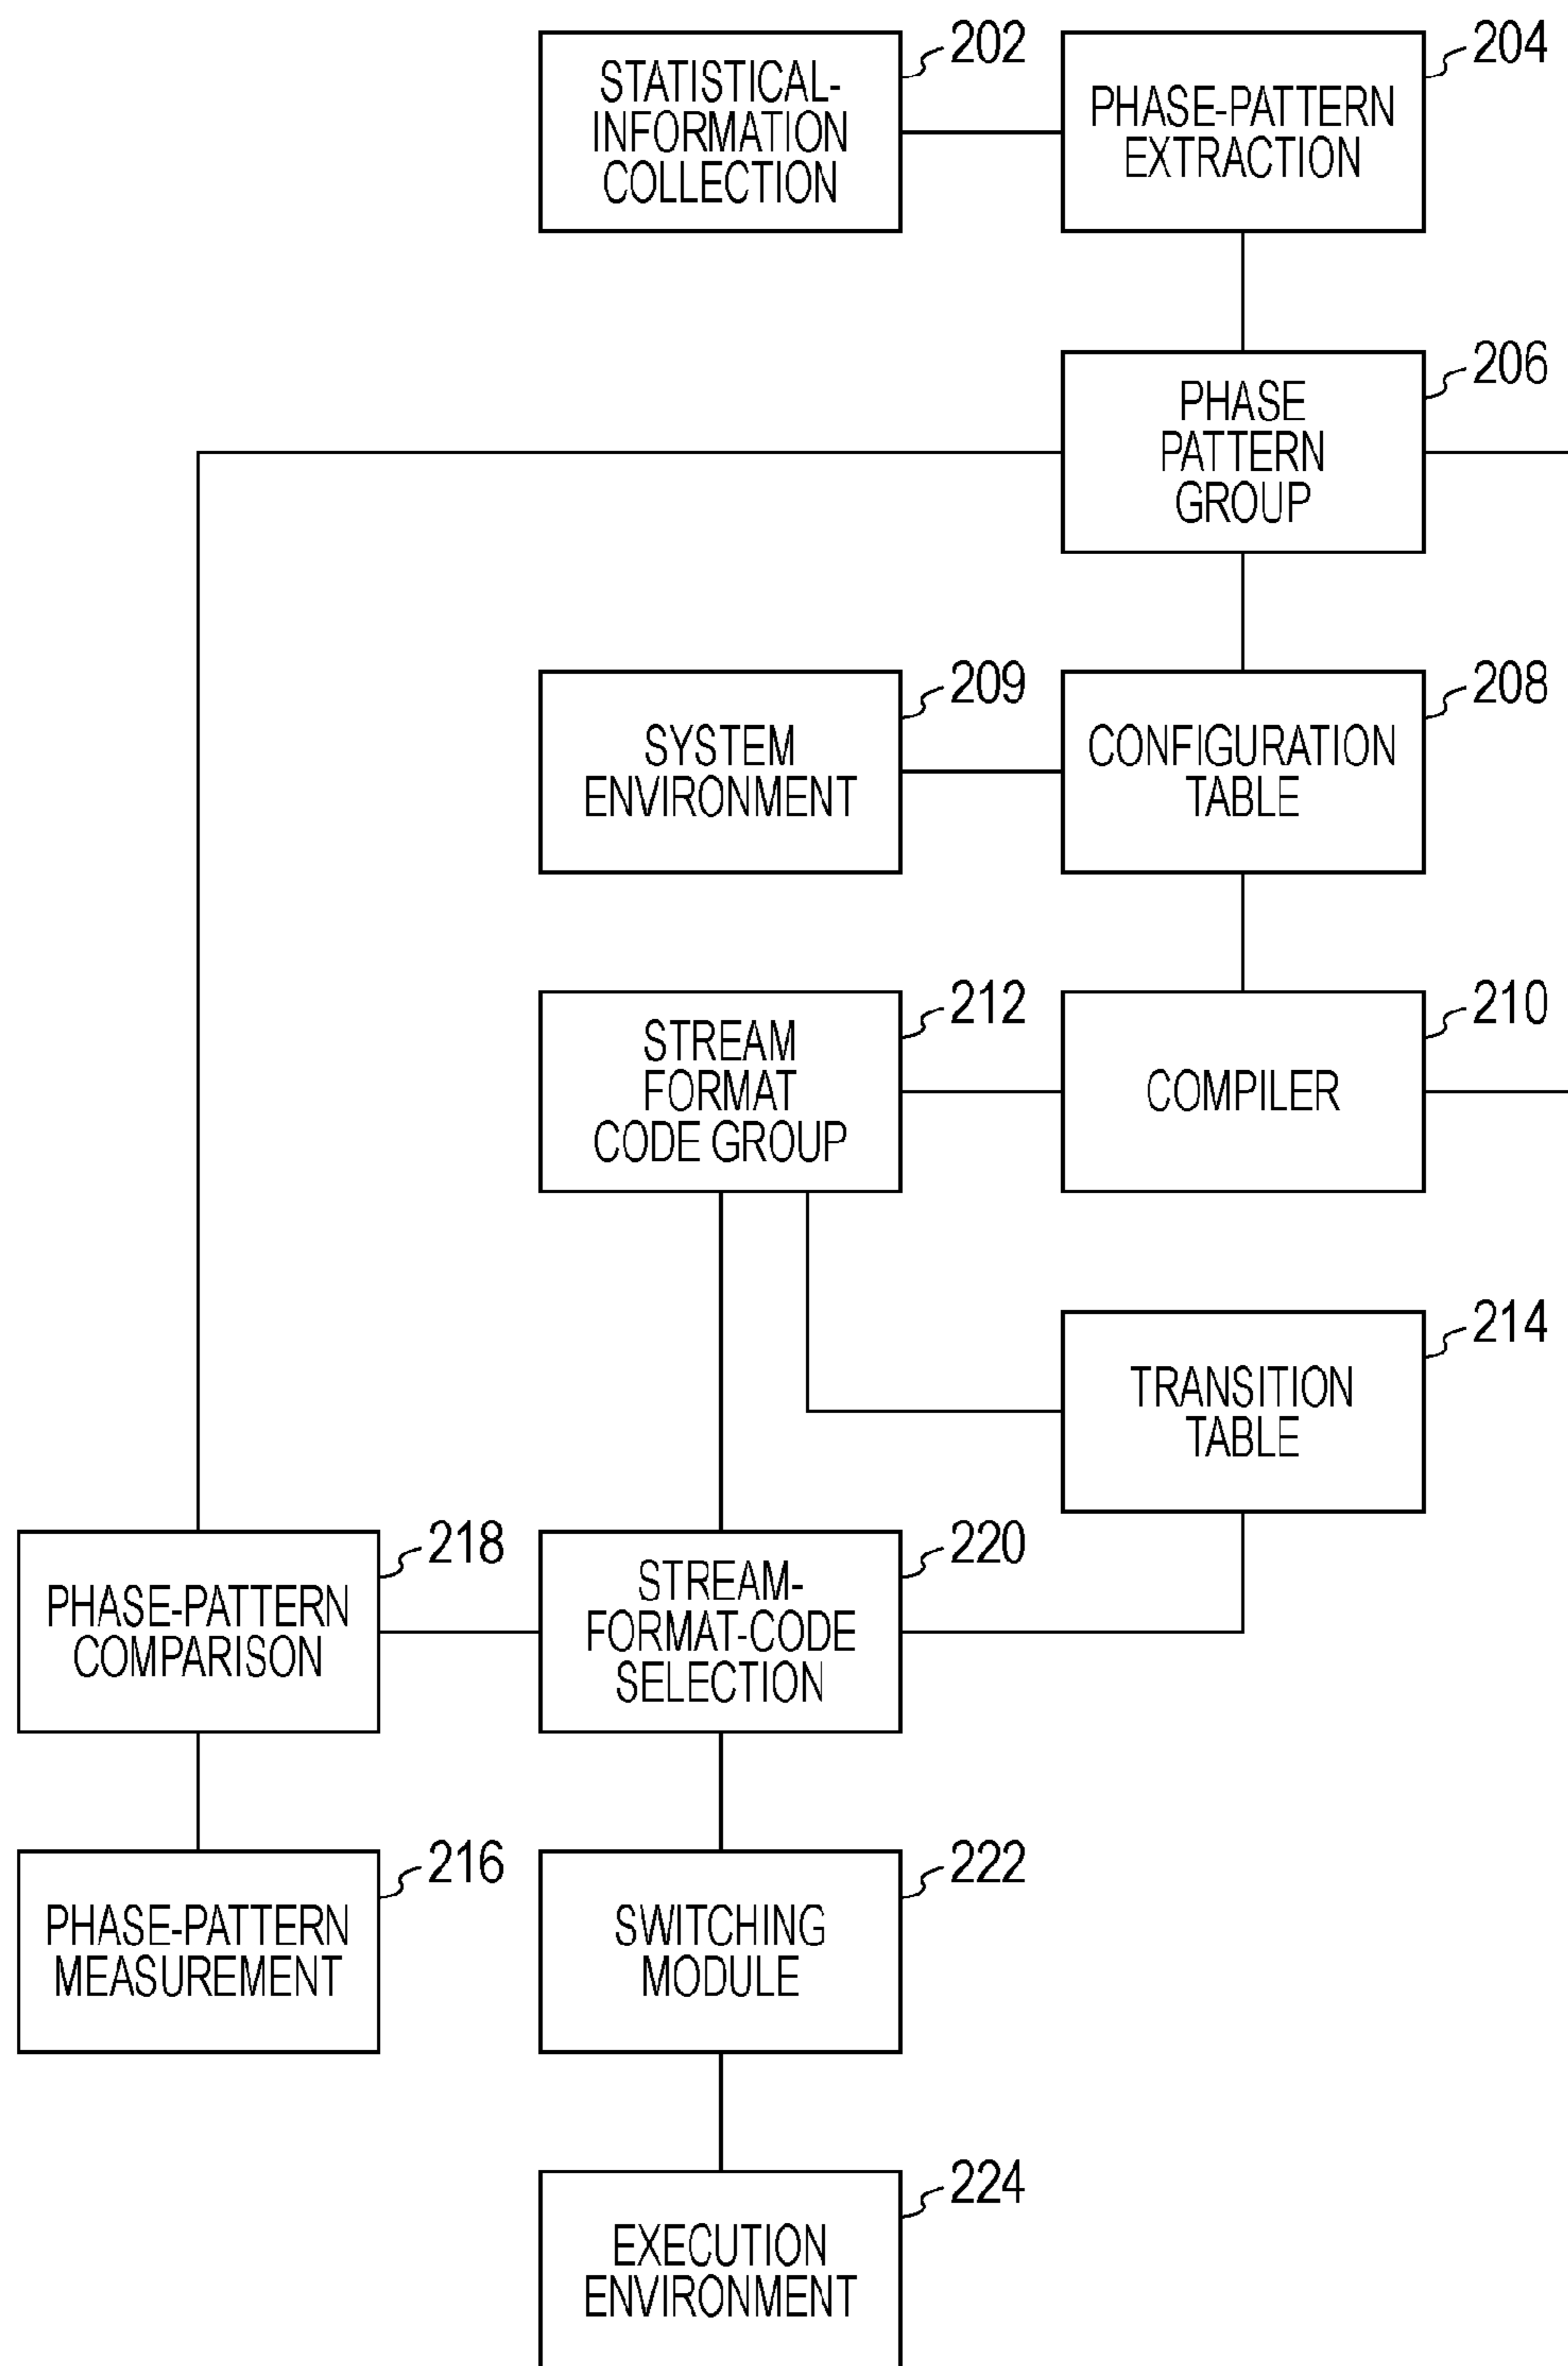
STATISTICAL-INFORMATION COLLECTION
202
PHASE-PATTERN EXTRACTION
204
PHASE PATTERN GROUP
206
SYSTEM ENVIRONMENT
209
CONFIGURATION TABLE
208
STREAM FORMAT CODE GROUP
212
COMPILER
210
TRANSITION TABLE
214
PHASE-PATTERN COMPARISON
218
STREAM-FORMAT-CODE SELECTION
220
PHASE-PATTERN MEASUREMENT
216
SWITCHING MODULE
222
EXECUTION ENVIRONMENT
224